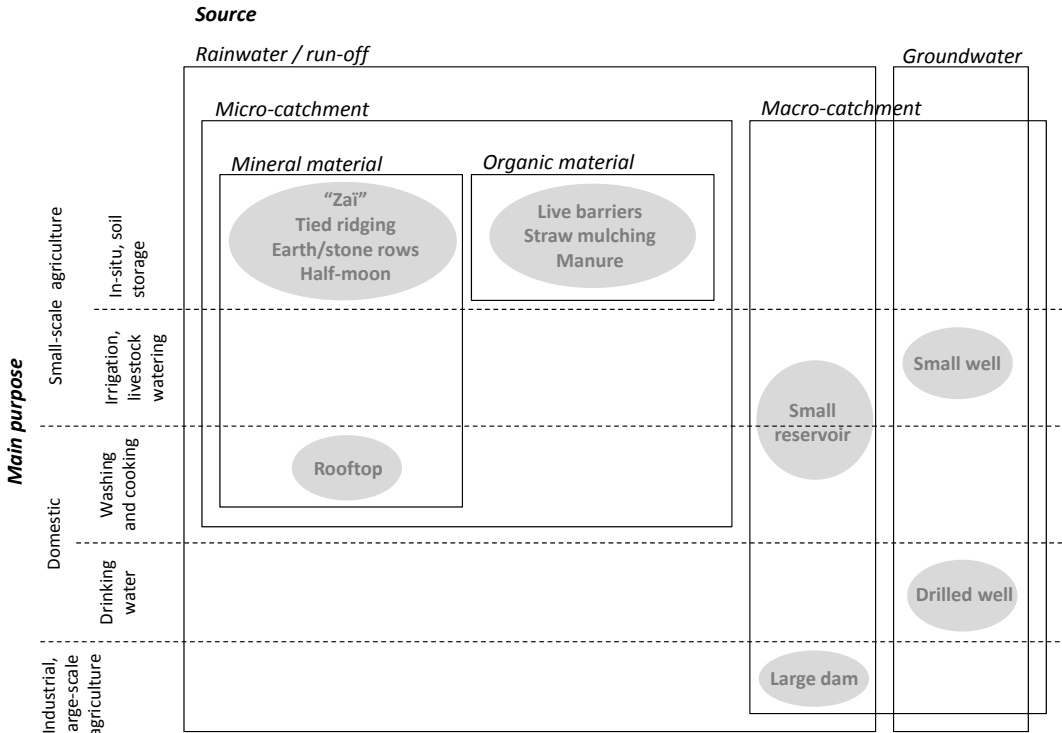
Source

Rainwater / run-off

Groundwater

Micro-catchment

Macro-catchment

Mineral material

Organic material

"Zaï"
Tied ridging
Earth/stone rows
Half-moon

Live barriers
Straw mulching
Manure

Small well

Small reservoir

Rooftop

Drilled well

Large dam

Main purpose

Small-scale agriculture

In-situ, soil storage

Irrigation, livestock watering

Domestic

Washing and cooking

Drinking water

Industrial, large-scale agriculture